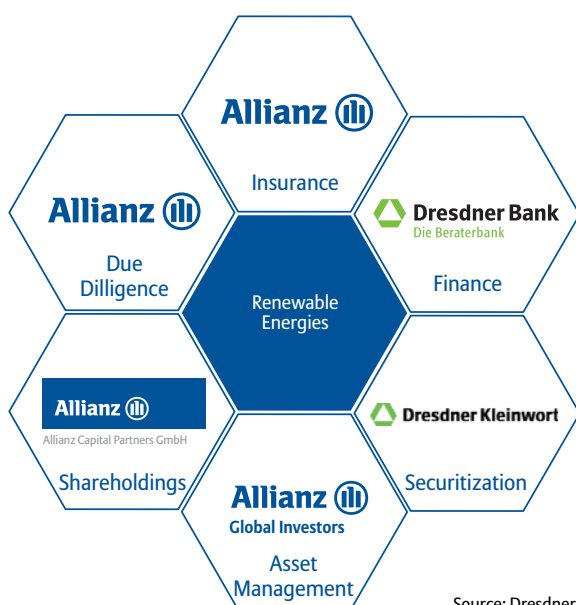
Allianz
Insurance

Allianz
Due Dilligence

Dresdner Bank
Die Beraterbank
Finance

Renewable Energies

Allianz
Allianz Capital Partners GmbH
Shareholdings

Dresdner Kleinwort
Securitization

Allianz
Global Investors
Asset Management

Source: Dresdner